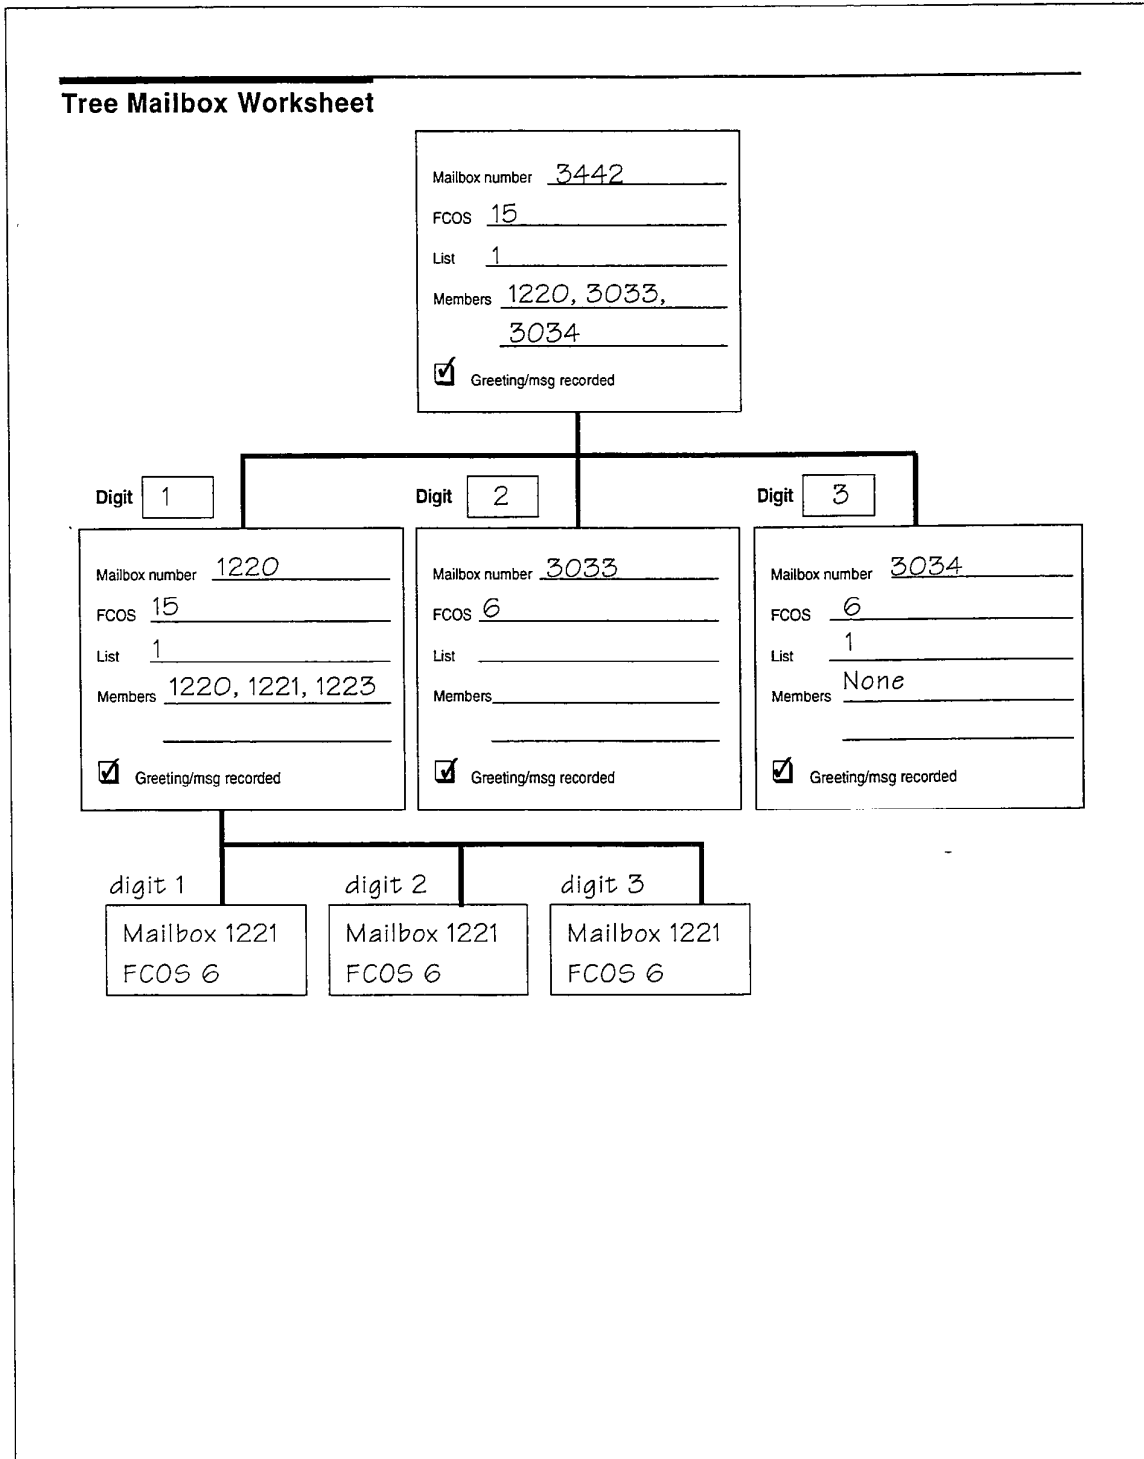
Tree Mailbox Worksheet

Mailbox number 3442
FCOS 15
List 1
Members 1220, 3033, 3034
Greeting/msg recorded

Digit 1
Mailbox number 1220
FCOS 15
List 1
Members 1220, 1221, 1223
Greeting/msg recorded

Digit 2
Mailbox number 3033
FCOS 6
List
Members
Greeting/msg recorded

Digit 3
Mailbox number 3034
FCOS 6
List 1
Members None
Greeting/msg recorded

digit 1
Mailbox 1221
FCOS 6

digit 2
Mailbox 1221
FCOS 6

digit 3
Mailbox 1221
FCOS 6